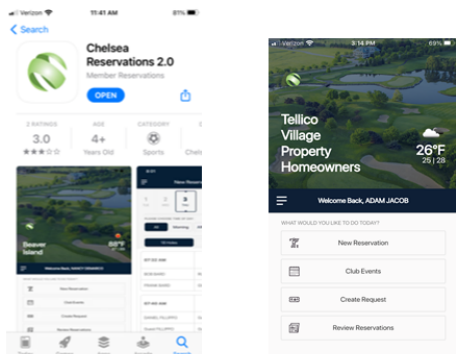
Verizon 11:41 AM 81%

Search

Chelsea Reservations 2.0
Member Reservations

OPEN

2 RATINGS 3.0 ★★★☆☆

AGE 4+ Years Old

CATEGORY Sports

Chels

Beaver Island

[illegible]

Verizon 3:14 PM 69%

Tellico Village Property Homeowners

26°F
25 | 28

Welcome Back, ADAM JACOB

WHAT WOULD YOU LIKE TO DO TODAY?

New Reservation

Club Events

Create Request

Review Reservations